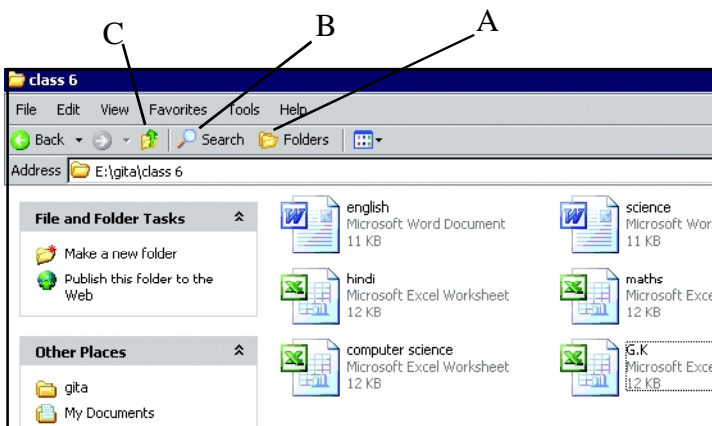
C B A

class 6

File Edit View Favorites Tools Help

Back Search Folders

Address E:\gita\class 6

File and Folder Tasks

Make a new folder

Publish this folder to the Web

Other Places

gita

My Documents

english
Microsoft Word Document
11 KB

science
Microsoft Wor
11 KB

hindi
Microsoft Excel Worksheet
12 KB

maths
Microsoft Exce
12 KB

computer science
Microsoft Excel Worksheet
12 KB

G.K
Microsoft Exce
12 KB